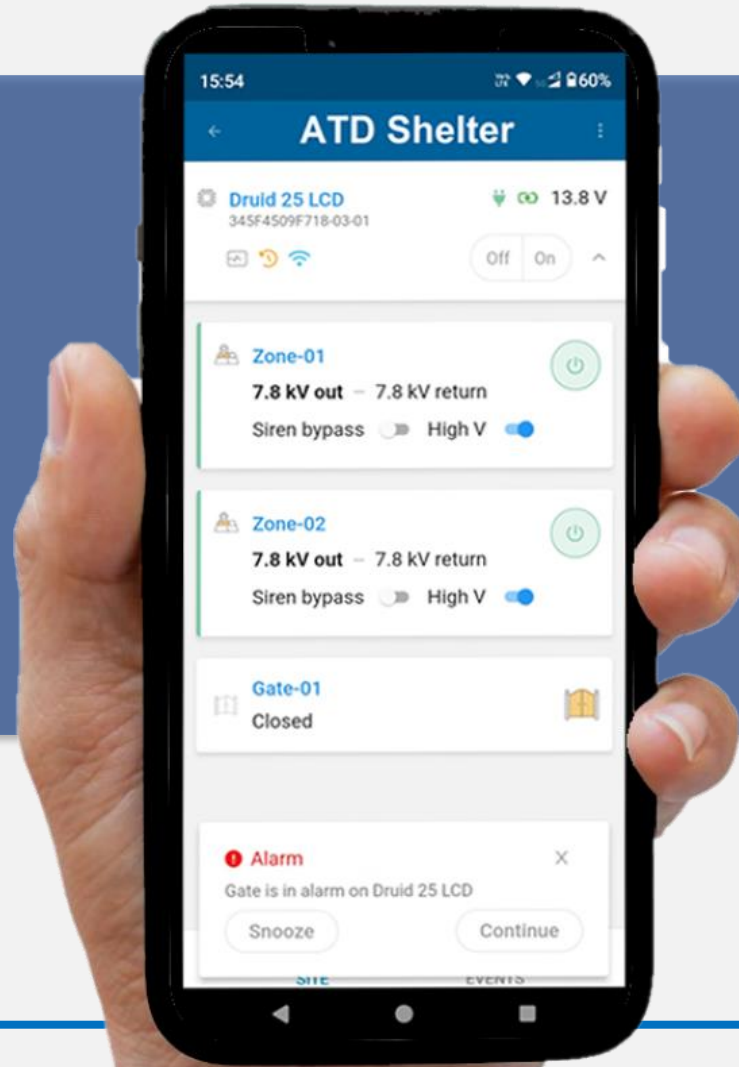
15:54 60%

ATD Shelter

Druid 25 LCD
345F4509F718-03-01
13.8 V

Off On

Zone-01
7.8 kV out – 7.8 kV return
Siren bypass High V

Zone-02
7.8 kV out – 7.8 kV return
Siren bypass High V

Gate-01
Closed

Alarm
Gate is in alarm on Druid 25 LCD
Snooze Continue

SITE EVENTS